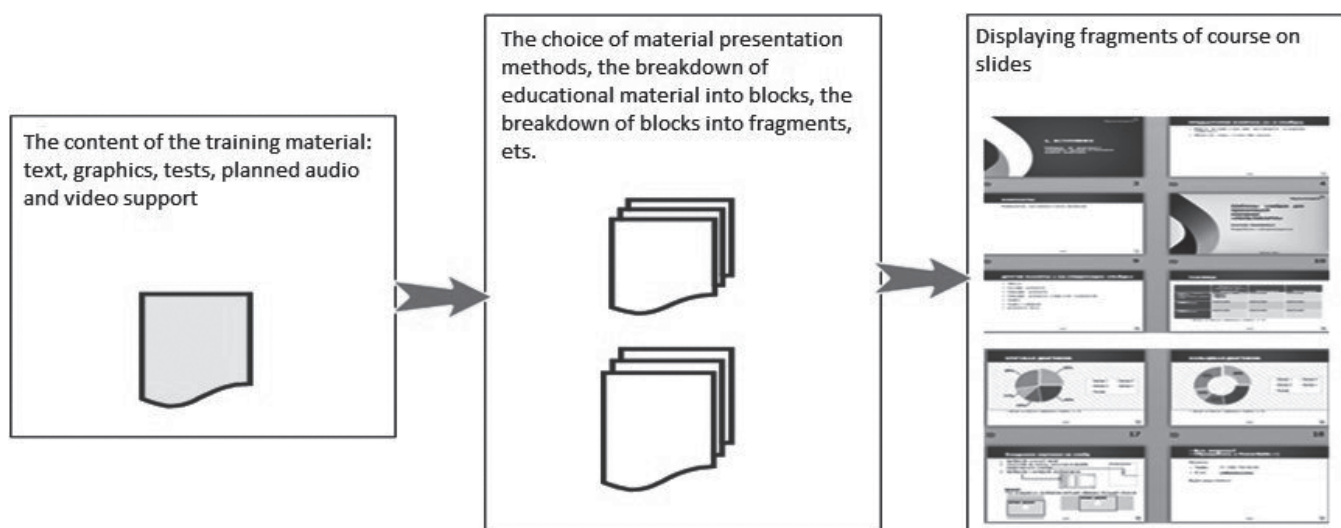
The content of the training material: text, graphics, tests, planned audio and video support

The choice of material presentation methods, the breakdown of educational material into blocks, the breakdown of blocks into fragments, ets.

Displaying fragments of course on slides

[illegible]